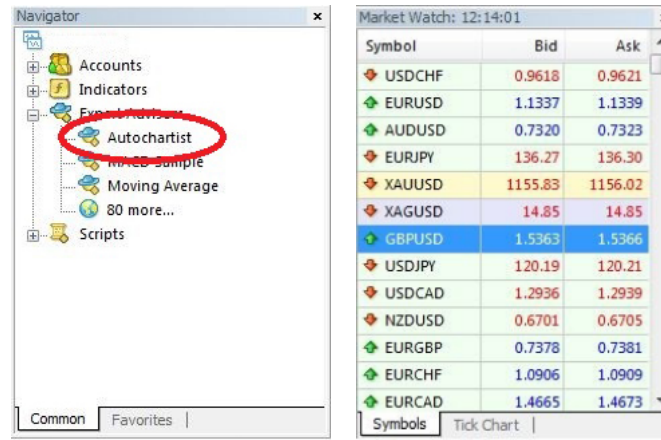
Navigator ×

Accounts
Indicators
Expert Advisors
Autochartist
MACD Sample
Moving Average
80 more...
Scripts

Common | Favorites |

Market Watch: 12:14:01

| Symbol | Bid | Ask |
|---|---|---|
| USDCHF | 0.9618 | 0.9621 |
| EURUSD | 1.1337 | 1.1339 |
| AUDUSD | 0.7320 | 0.7323 |
| EURJPY | 136.27 | 136.30 |
| XAUUSD | 1155.83 | 1156.02 |
| XAGUSD | 14.85 | 14.85 |
| GBPUSD | 1.5363 | 1.5366 |
| USDJPY | 120.19 | 120.21 |
| USDCAD | 1.2936 | 1.2939 |
| NZDUSD | 0.6701 | 0.6705 |
| EURGBP | 0.7378 | 0.7381 |
| EURCHF | 1.0906 | 1.0909 |
| EURCAD | 1.4665 | 1.4673 |

Symbols | Tick Chart |